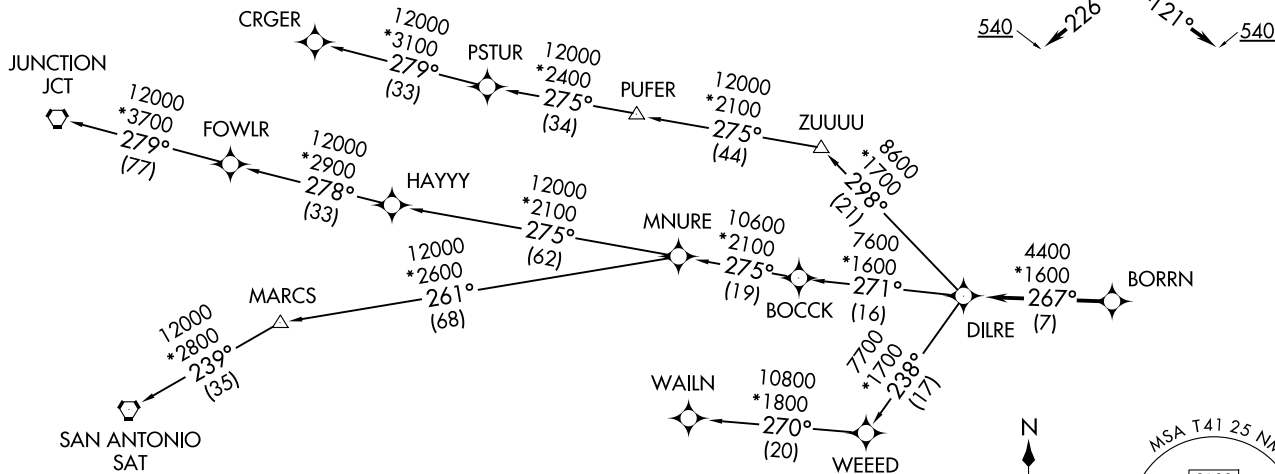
CRGER
12000
*3100
279°
(33)

PSTUR
12000
*2400
275°
(34)

PUFER
12000
*2100
275°
(44)

ZUUUU

540
226
121°
540

JUNCTION
JCT
12000
*3700
279°
(77)

FOWLR
12000
*2900
278°
(33)

HAYYY
12000
*2100
275°
(62)

8600
*1700
298°
(21)

MNURE
10600
*2100
275°
(19)

7600
*1600
271°
(16)

BOCCK

4400
*1600
267°
(7)
BORRN

DILRE

12000
*2600
261°
(68)

MARCS

12000
*2800
239°
(35)

SAN ANTONIO
SAT

7700
*1700
238°
(17)

WAILN
10800
*1800
270°
(20)
WEEED

N

MSA T41 25 NM